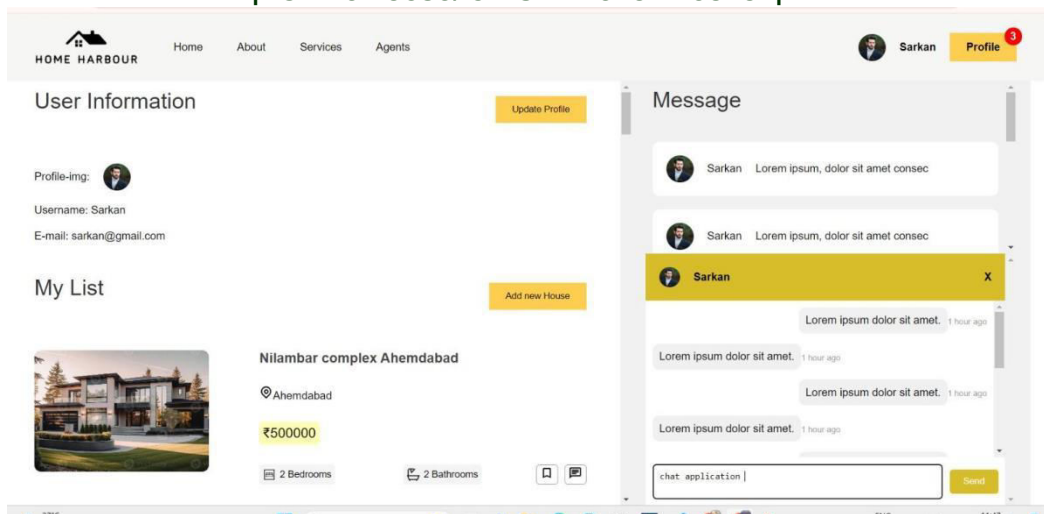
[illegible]

HOME HARBOUR Home About Services Agents

Sarkan Profile 3

User Information

Update Profile

Profile-img:

Username: Sarkan

E-mail: sarkan@gmail.com

My List

Add new House

Nilambar complex Ahemdabad

Ahemdabad

₹500000

2 Bedrooms

2 Bathrooms

Message

Sarkan Lorem ipsum, dolor sit amet consec

Sarkan Lorem ipsum, dolor sit amet consec

Sarkan

X

Lorem ipsum dolor sit amet. 1 hour ago

Lorem ipsum dolor sit amet. 1 hour ago

Lorem ipsum dolor sit amet. 1 hour ago

Lorem ipsum dolor sit amet. 1 hour ago

chat application

Send